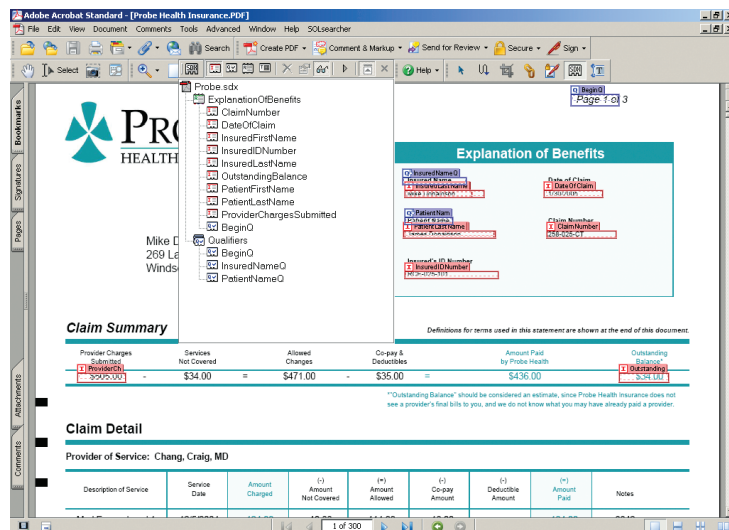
Adobe Acrobat Standard - [Probe Health Insurance.PDF]

File Edit View Document Comments Tools Advanced Window Help SOLsearcher

Search Create PDF Comment & Markup Send for Review Secure Sign

Select Help

Bookmarks Signatures Pages Attachments Comments

Probe.sdx
ExplanationOfBenefits
ClaimNumber
DateOfClaim
InsuredFirstName
InsuredIDNumber
InsuredLastName
OutstandingBalance
PatientFirstName
PatientLastName
ProviderChargesSubmitted
BeginQ
Qualifiers
BeginQ
InsuredNameQ
PatientNameQ

BeginQ
Page 1 of 3

PRO
HEALTH

Mike D
269 La
Windso

Explanation of Benefits

InsuredNameQ
Insured Name
InsuredLastName
Date of Claim
DateOfClaim
PatientNam
Patient Name
PatientLastName
Claim Number
ClaimNumber
Insured's ID Number
InsuredIDNumber

Claim Summary

Definitions for terms used in this statement are shown at the end of this document.

| Provider Charges Submitted | | Services Not Covered | | Allowed Charges | | Co-pay & Deductibles | | Amount Paid by Probe Health | Outstanding Balance* |
|---|---|---|---|---|---|---|---|---|---|
| ProviderCh $505.00 | - | $34.00 | = | $471.00 | - | $35.00 | = | $436.00 | Outstanding $34.00 |

*"Outstanding Balance" should be considered an estimate, since Probe Health Insurance does not see a provider's final bills to you, and we do not know what you may have already paid a provider.

Claim Detail

Provider of Service: Chang, Craig, MD

| Description of Service | Service Date | Amount Charged | (-) Amount Not Covered | (=) Amount Allowed | (-) Co-pay Amount | (-) Deductible Amount | (=) Amount Paid | Notes |
|---|---|---|---|---|---|---|---|---|

1 of 300